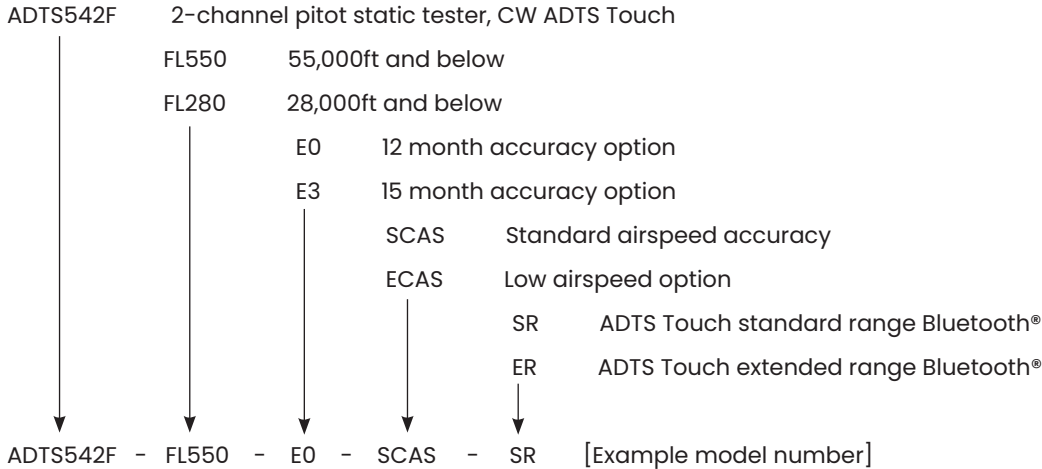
ADTS542F 2-channel pitot static tester, CW ADTS Touch

FL550 55,000ft and below

FL280 28,000ft and below

E0 12 month accuracy option

E3 15 month accuracy option

SCAS Standard airspeed accuracy

ECAS Low airspeed option

SR ADTS Touch standard range Bluetooth®

ER ADTS Touch extended range Bluetooth®

ADTS542F - FL550 - E0 - SCAS - SR [Example model number]